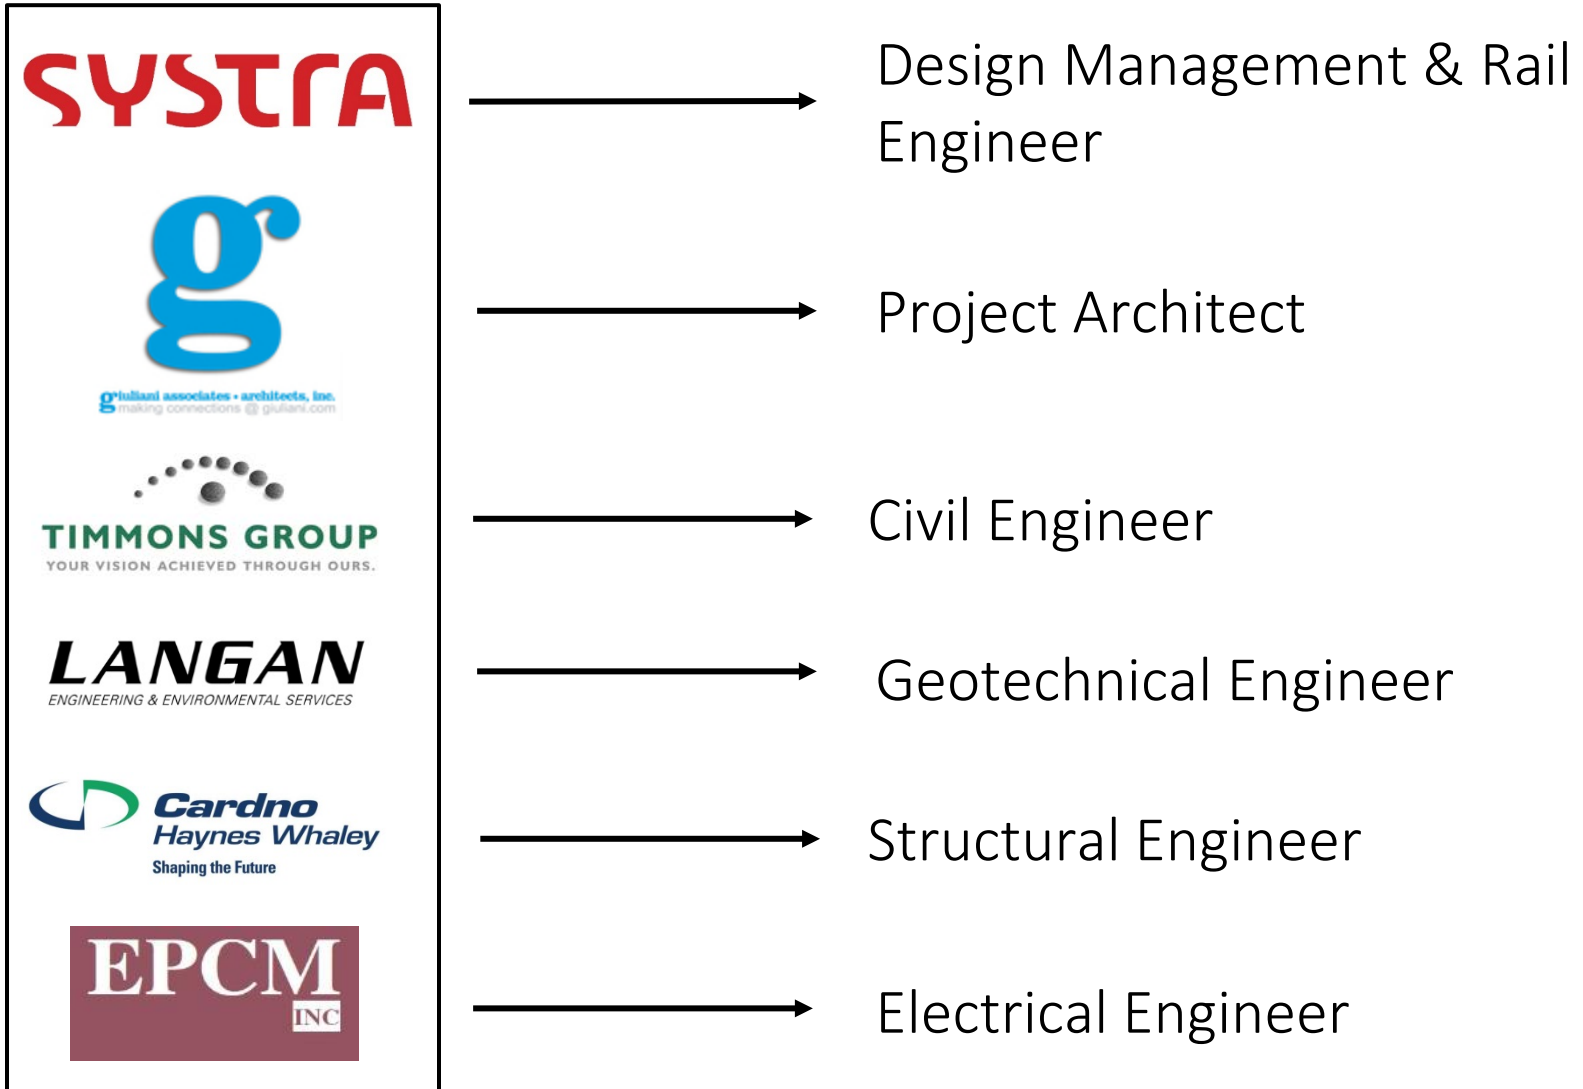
SYSTRA

Design Management & Rail Engineer

g

giuliani associates • architects, inc.
making connections @ giuliani.com

Project Architect

TIMMONS GROUP
YOUR VISION ACHIEVED THROUGH OURS.

Civil Engineer

LANGAN
ENGINEERING & ENVIRONMENTAL SERVICES

Geotechnical Engineer

Cardno
Haynes Whaley
Shaping the Future

Structural Engineer

EPCM
INC

Electrical Engineer